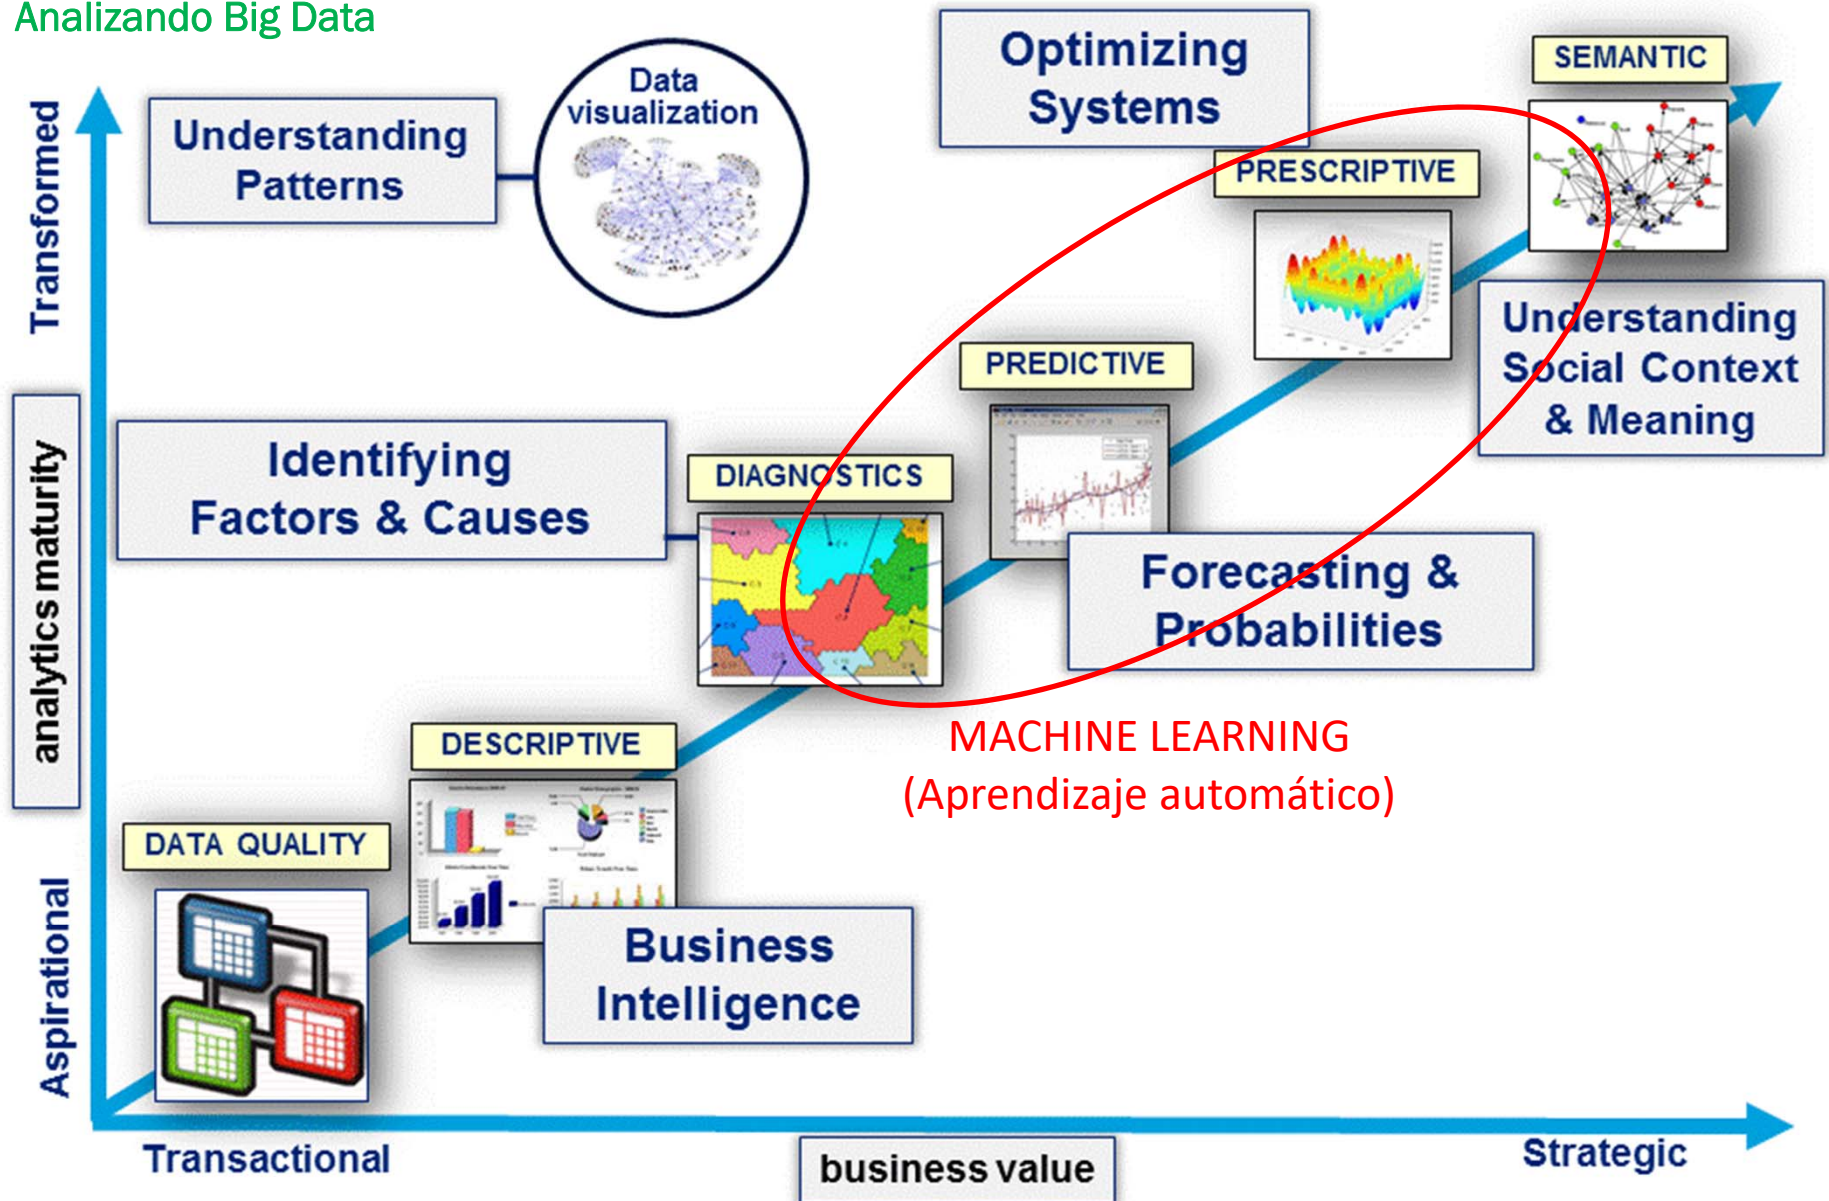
Analizando Big Data

Transformed

analytics maturity

Aspirational

Understanding Patterns

Data visualization

Optimizing Systems

SEMANTIC

PRESCRIPTIVE

Understanding Social Context & Meaning

PREDICTIVE

Identifying Factors & Causes

DIAGNOSTICS

Forecasting & Probabilities

MACHINE LEARNING
(Aprendizaje automático)

DESCRIPTIVE

DATA QUALITY

Business Intelligence

Transactional

business value

Strategic